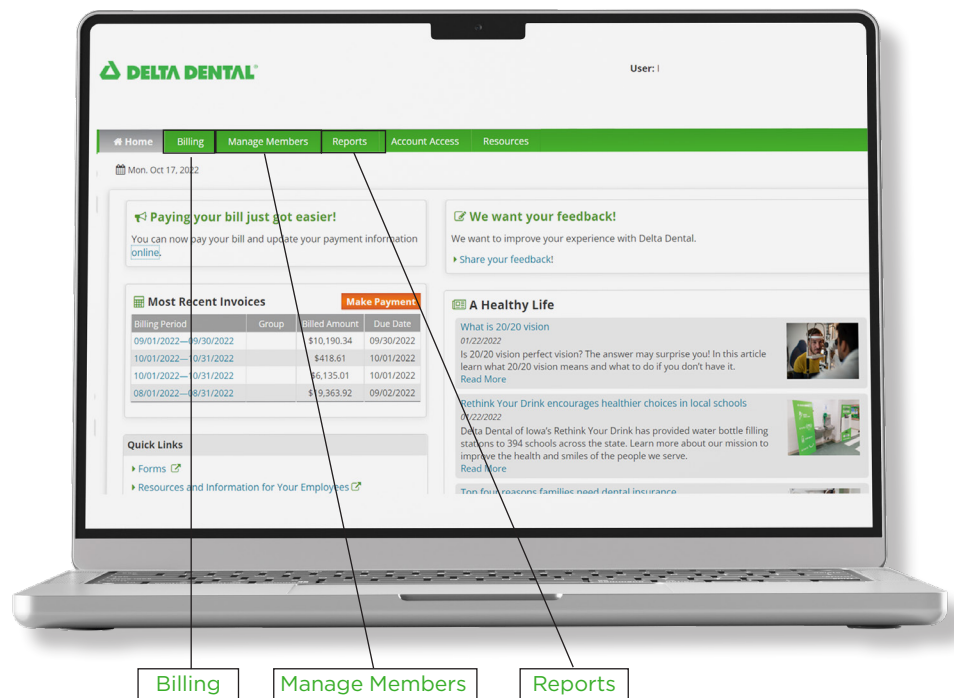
DELTA DENTAL®

User: I

Home Billing Manage Members Reports Account Access Resources

Mon. Oct 17, 2022

Paying your bill just got easier!

You can now pay your bill and update your payment information online.

We want your feedback!

We want to improve your experience with Delta Dental.

Share your feedback!

Most Recent Invoices

Make Payment

| Billing Period | Group | Billed Amount | Due Date |
|---|---|---|---|
| 09/01/2022—09/30/2022 | | $10,190.34 | 09/30/2022 |
| 10/01/2022—10/31/2022 | | $418.61 | 10/01/2022 |
| 10/01/2022—10/31/2022 | | $6,135.01 | 10/01/2022 |
| 08/01/2022—08/31/2022 | | $19,363.92 | 09/02/2022 |

A Healthy Life

What is 20/20 vision

01/22/2022

Is 20/20 vision perfect vision? The answer may surprise you! In this article learn what 20/20 vision means and what to do if you don't have it.

Read More

Rethink Your Drink encourages healthier choices in local schools

01/22/2022

Delta Dental of Iowa's Rethink Your Drink has provided water bottle filling stations to 394 schools across the state. Learn more about our mission to improve the health and smiles of the people we serve.

Read More

Top four reasons families need dental insurance

Quick Links

Forms

Resources and Information for Your Employees

Billing

Manage Members

Reports